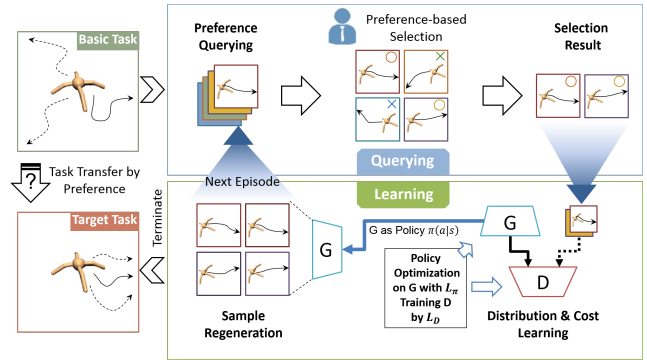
Basic Task

Task Transfer by Preference

Target Task

Terminate

Preference Querying

Preference-based Selection

Selection Result

Querying

Learning

Next Episode

G

G as Policy $\pi(a|s)$

G

D

Policy Optimization on G with $L_\pi$ Training D by $L_D$

Sample Regeneration

Distribution & Cost Learning